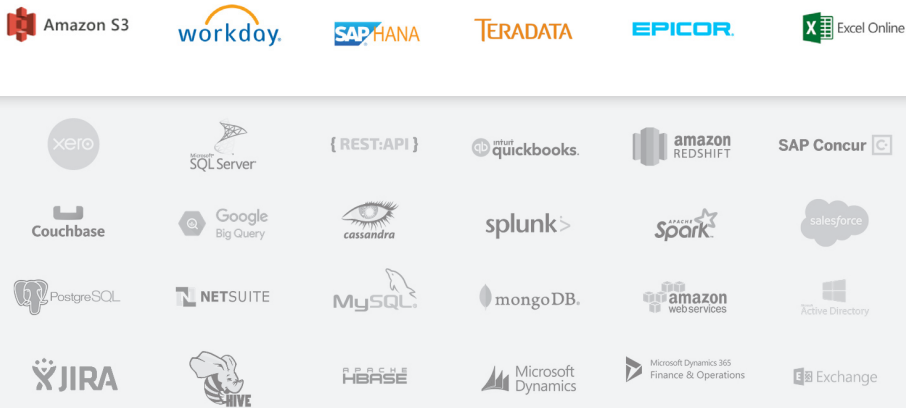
Amazon S3
workday.
SAP HANA
TERADATA
EPICOR.
Excel Online

xero
Microsoft SQL Server
{REST:API}
intuit quickbooks.
amazon REDSHIFT
SAP Concur

Couchbase
Google Big Query
cassandra
splunk>
APACHE Spark
salesforce

PostgreSQL
NETSUITE
MySQL
mongoDB.
amazon web services
Active Directory

JIRA
HIVE
APACHE HBASE
Microsoft Dynamics
Microsoft Dynamics 365 Finance & Operations
Exchange